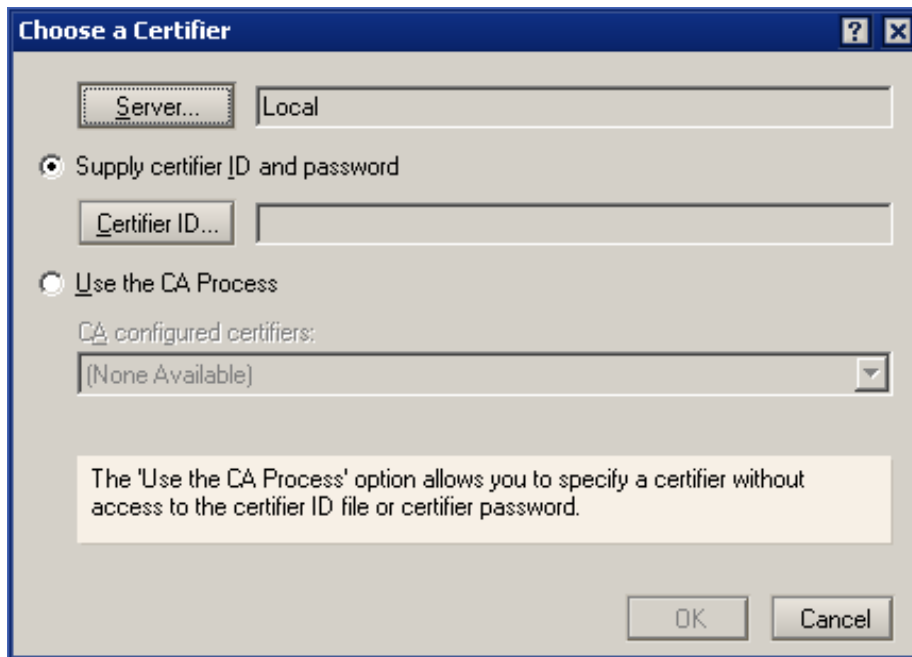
Choose a Certifier

?

Server...

Local

Supply certifier ID and password

Certifier ID...

Use the CA Process

CA configured certifiers:

(None Available)

The 'Use the CA Process' option allows you to specify a certifier without access to the certifier ID file or certifier password.

OK

Cancel